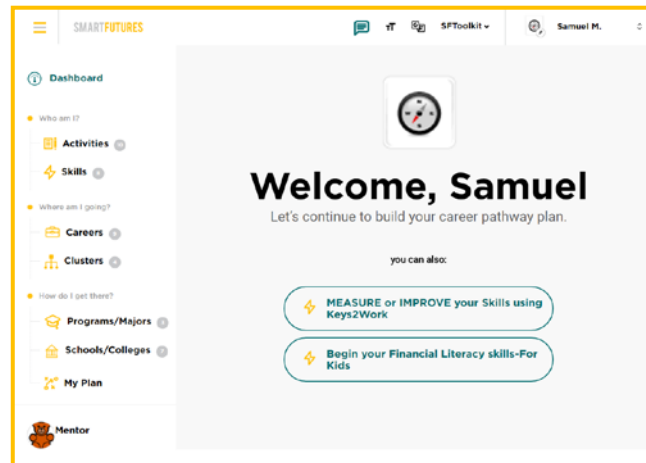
SMARTFUTURES

SFToolkit

Samuel M.

Dashboard

Who am I?

Activities

Skills

Where am I going?

Careers

Clusters

How do I get there?

Programs/Majors

Schools/Colleges

My Plan

Mentor

Welcome, Samuel

Let's continue to build your career pathway plan.

you can also:

MEASURE or IMPROVE your Skills using Keys2Work

Begin your Financial Literacy skills-For Kids